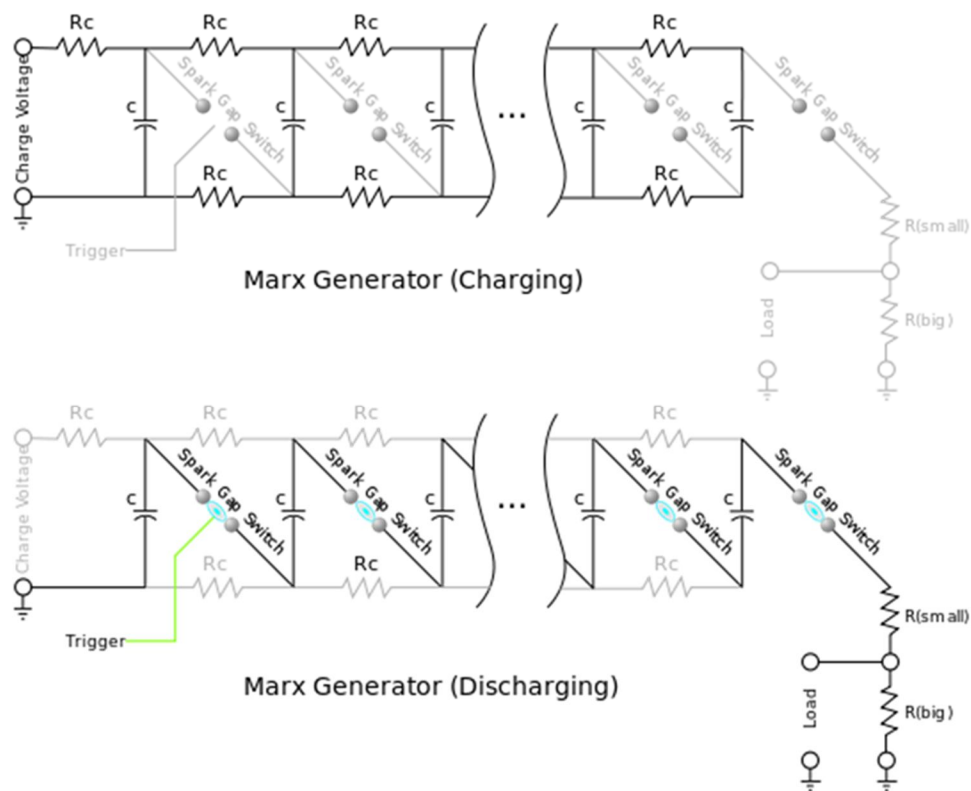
Charge Voltage

Rc

Rc

Rc

Rc

c

Spark Gap Switch

c

Spark Gap Switch

c

...

c

Spark Gap Switch

c

Spark Gap Switch

Rc

Rc

Rc

Trigger

R(small)

Marx Generator (Charging)

Load

R(big)

Charge Voltage

Rc

Rc

Rc

Rc

c

Spark Gap Switch

c

Spark Gap Switch

c

...

c

Spark Gap Switch

c

Spark Gap Switch

Rc

Rc

Rc

Trigger

R(small)

Marx Generator (Discharging)

Load

R(big)